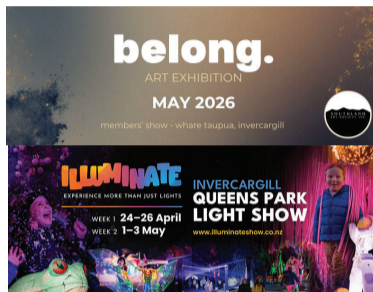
belong.
ART EXHIBITION
MAY 2026
members' show - whare taupua, invercargill

SOUTHLAND ART SOCIETY INC

ILLUMINATE
EXPERIENCE MORE THAN JUST LIGHTS
WEEK 1 24–26 April
WEEK 2 1–3 May

INVERCARGILL
QUEENS PARK
LIGHT SHOW
www.illuminateshow.co.nz